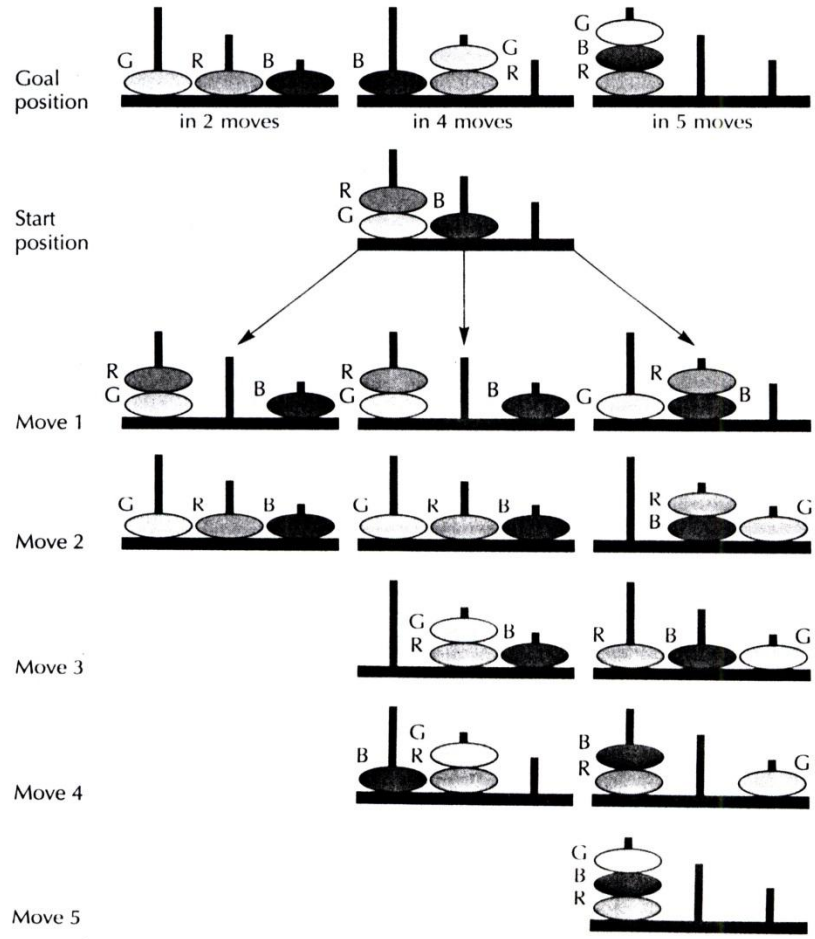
Goal position

G R B
in 2 moves

B G R
in 4 moves

G B R
in 5 moves

Start position

R G B

Move 1

R G B

R G B

G R B

Move 2

G R B

G R B

R B G

Move 3

G R B

R B G

Move 4

B G R

B R G

Move 5

G B R